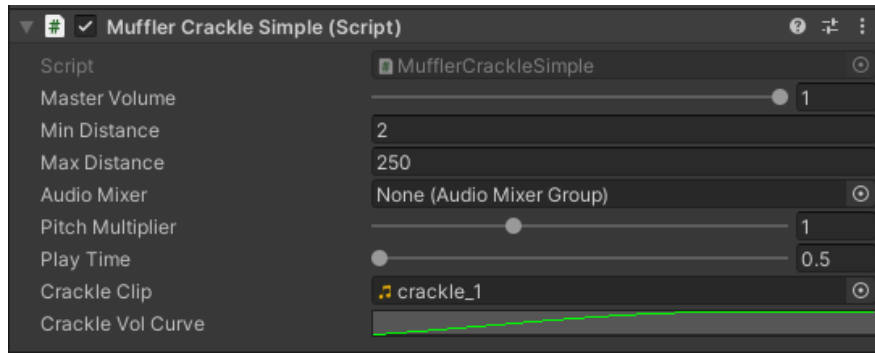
Muffler Crackle Simple (Script)

| | |
|---|---|
| Script | MufflerCrackleSimple |
| Master Volume | 1 |
| Min Distance | 2 |
| Max Distance | 250 |
| Audio Mixer | None (Audio Mixer Group) |
| Pitch Multiplier | 1 |
| Play Time | 0.5 |
| Crackle Clip | crackle_1 |
| Crackle Vol Curve | |